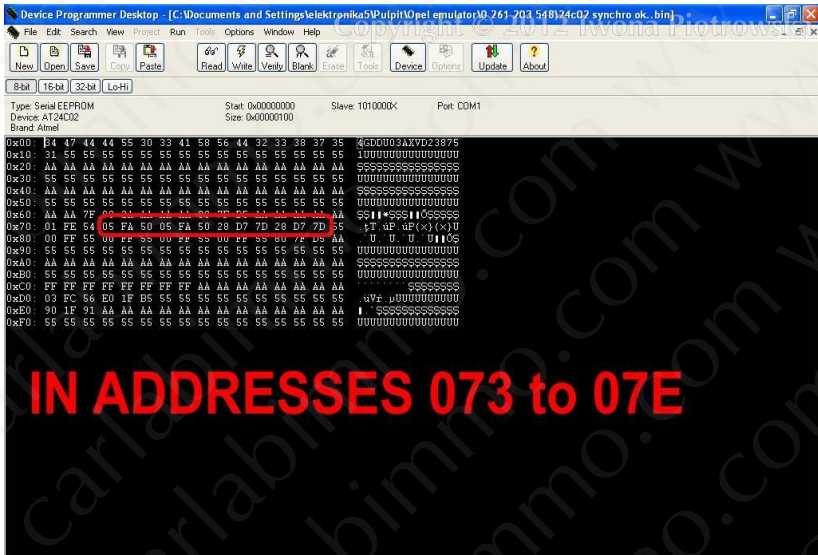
Device Programmer Desktop - [C:\Documents and Settings\elektronika5\Pulpit\Opel emulator\0 261 203 548\24c02 synchro ok..bin]

File Edit Search View Project Run Tools Options Window Help

Copyright © 2012 Iwona Piotrowska

New Open Save Copy Paste Read Write Verify Blank Erase Tools Device Options Update About

8-bit 16-bit 32-bit Lo-Hi

Type: Serial EEPROM
Device: AT24C02
Brand: Atmel

Start: 0x00000000
Size: 0x00000100

Slave: 1010000X

Port: COM1

0x00: 34 47 44 44 55 30 33 41 58 56 44 32 33 38 37 35 4GDDU03AXVD23875
0x10: 31 55 55 55 55 55 55 55 55 55 55 55 55 55 55 55 1UUUUUUUUUUUUUUU
0x20: AA AA AA AA AA AA AA AA AA AA AA AA AA AA AA AA
0x30: 55 55 55 55 55 55 55 55 55 55 55 55 55 55 55 55 UUUUUUUUUUUUUUUU
0x40: AA AA AA AA AA AA AA AA AA AA AA AA AA AA AA AA
0x50: 55 55 55 55 55 55 55 55 55 55 55 55 55 55 55 55 UUUUUUUUUUUUUUUU
0x60: AA AA 7F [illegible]
0x70: 01 FE 54 05 FA 50 05 FA 50 28 D7 7D 28 D7 7D 55 .þT.úP.úP(×}(×}U
0x80: 00 FF 55 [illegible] 7F D5 AA
0x90: 55 55 55 55 55 55 55 55 55 55 55 55 55 55 55 55 UUUUUUUUUUUUUUUU
0xA0: AA AA AA AA AA AA AA AA AA AA AA AA AA AA AA AA
0xB0: 55 55 55 55 55 55 55 55 55 55 55 55 55 55 55 55 UUUUUUUUUUUUUUUU
0xC0: FF FF FF FF FF FF FF FF AA AA AA AA AA AA AA AA
0xD0: 03 FC 56 E0 1F B5 55 55 55 55 55 55 55 55 55 55 .üVà.µUUUUUUUUUU
0xE0: 90 1F 91 AA AA AA AA AA AA AA AA AA AA AA AA AA
0xF0: 55 55 55 55 55 55 55 55 55 55 55 55 55 55 55 55 UUUUUUUUUUUUUUUU

IN ADDRESSES 073 to 07E

carlabimmo.com